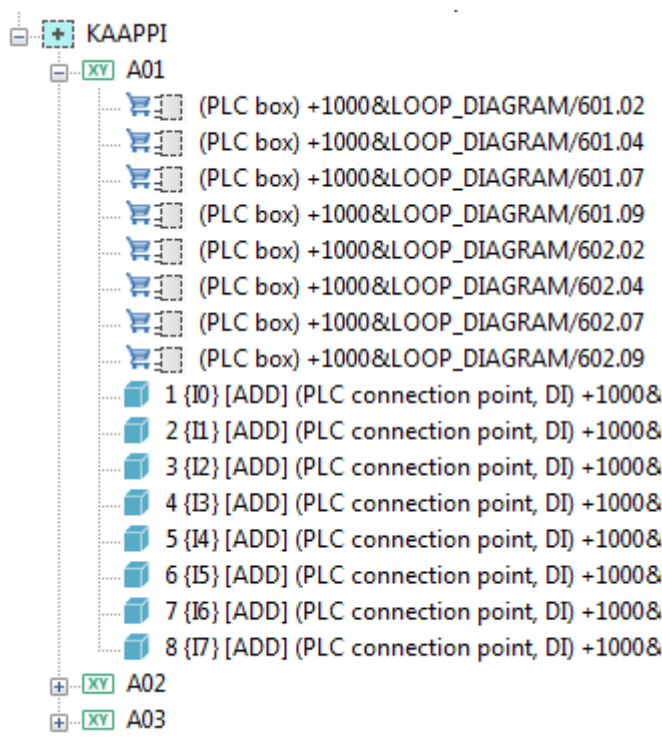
KAAPPI
XY A01
(PLC box) +1000&LOOP_DIAGRAM/601.02
(PLC box) +1000&LOOP_DIAGRAM/601.04
(PLC box) +1000&LOOP_DIAGRAM/601.07
(PLC box) +1000&LOOP_DIAGRAM/601.09
(PLC box) +1000&LOOP_DIAGRAM/602.02
(PLC box) +1000&LOOP_DIAGRAM/602.04
(PLC box) +1000&LOOP_DIAGRAM/602.07
(PLC box) +1000&LOOP_DIAGRAM/602.09
1 {I0} [ADD] (PLC connection point, DI) +1000&
2 {I1} [ADD] (PLC connection point, DI) +1000&
3 {I2} [ADD] (PLC connection point, DI) +1000&
4 {I3} [ADD] (PLC connection point, DI) +1000&
5 {I4} [ADD] (PLC connection point, DI) +1000&
6 {I5} [ADD] (PLC connection point, DI) +1000&
7 {I6} [ADD] (PLC connection point, DI) +1000&
8 {I7} [ADD] (PLC connection point, DI) +1000&
XY A02
XY A03